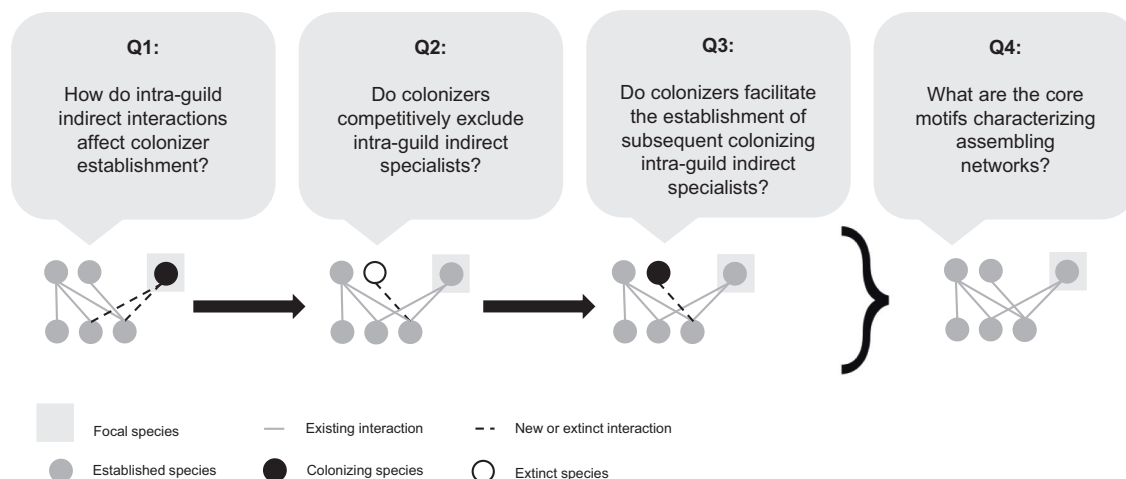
Q1:

How do intra-guild indirect interactions affect colonizer establishment?

Q2:

Do colonizers competitively exclude intra-guild indirect specialists?

Q3:

Do colonizers facilitate the establishment of subsequent colonizing intra-guild indirect specialists?

Q4:

What are the core motifs characterizing assembling networks?

Focal species

Existing interaction

New or extinct interaction

Established species

Colonizing species

Extinct species